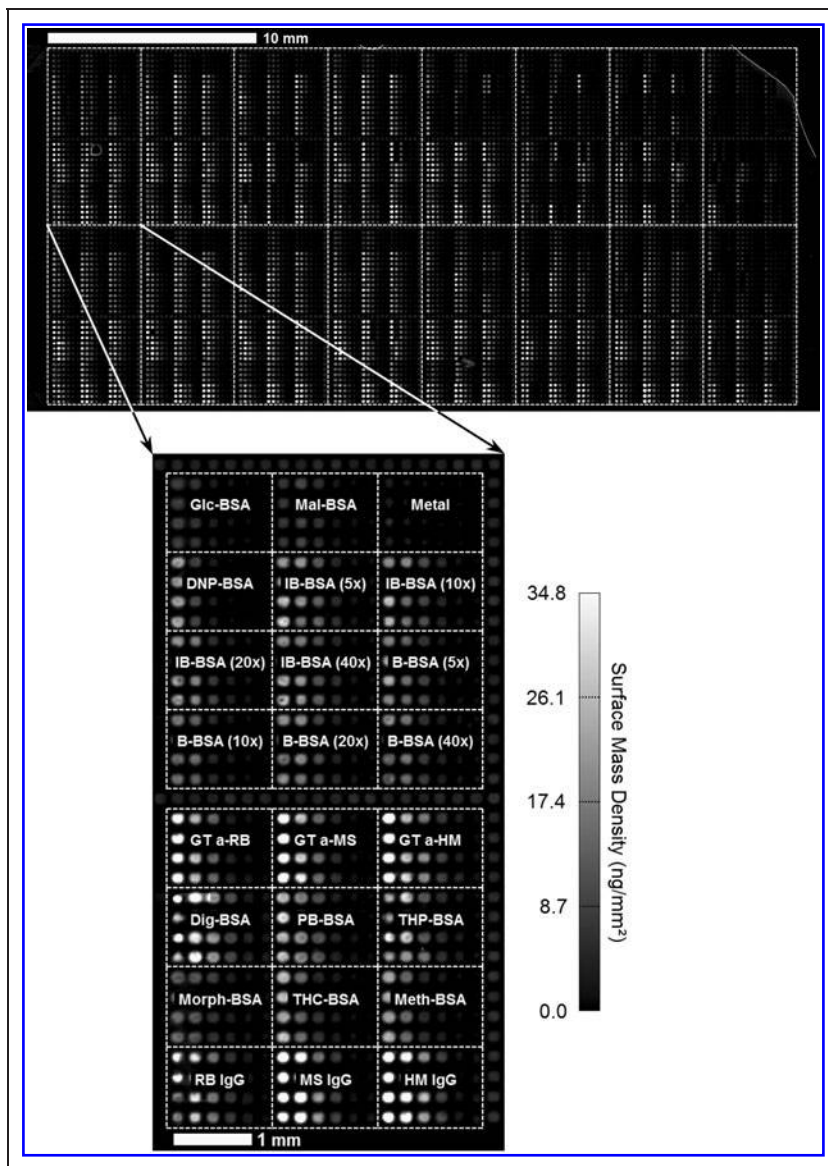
10 mm

Glc-BSA
Mal-BSA
Metal
DNP-BSA
IB-BSA (5x)
IB-BSA (10x)
IB-BSA (20x)
IB-BSA (40x)
B-BSA (5x)
B-BSA (10x)
B-BSA (20x)
B-BSA (40x)
GT a-RB
GT a-MS
GT a-HM
Dig-BSA
PB-BSA
THP-BSA
Morph-BSA
THC-BSA
Meth-BSA
RB IgG
MS IgG
HM IgG

1 mm

34.8
26.1
17.4
8.7
0.0
Surface Mass Density (ng/mm²)